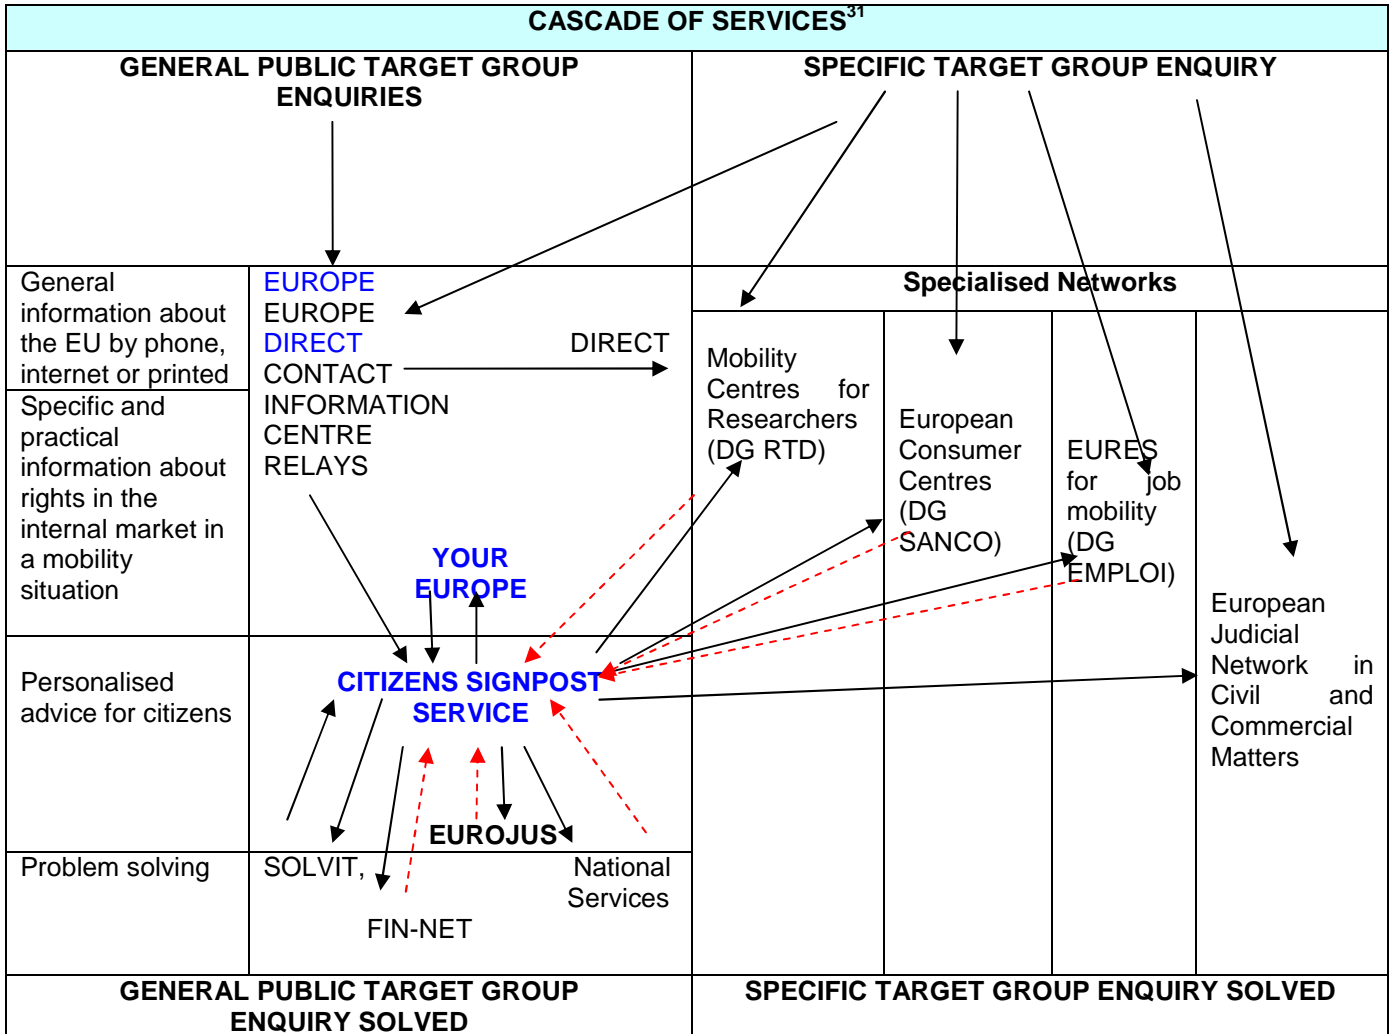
CASCADE OF SERVICES$^{31}$

GENERAL PUBLIC TARGET GROUP ENQUIRIES

SPECIFIC TARGET GROUP ENQUIRY

General information about the EU by phone, internet or printed

EUROPE EUROPE DIRECT CONTACT INFORMATION CENTRE RELAYS DIRECT

Specialised Networks

Specific and practical information about rights in the internal market in a mobility situation

Mobility Centres for Researchers (DG RTD)

European Consumer Centres (DG SANCO)

EURES for job mobility (DG EMPLOI)

European Judicial Network in Civil and Commercial Matters

YOUR EUROPE

Personalised advice for citizens

CITIZENS SIGNPOST SERVICE

EUROJUS

Problem solving

SOLVIT,

FIN-NET

National Services

GENERAL PUBLIC TARGET GROUP ENQUIRY SOLVED

SPECIFIC TARGET GROUP ENQUIRY SOLVED